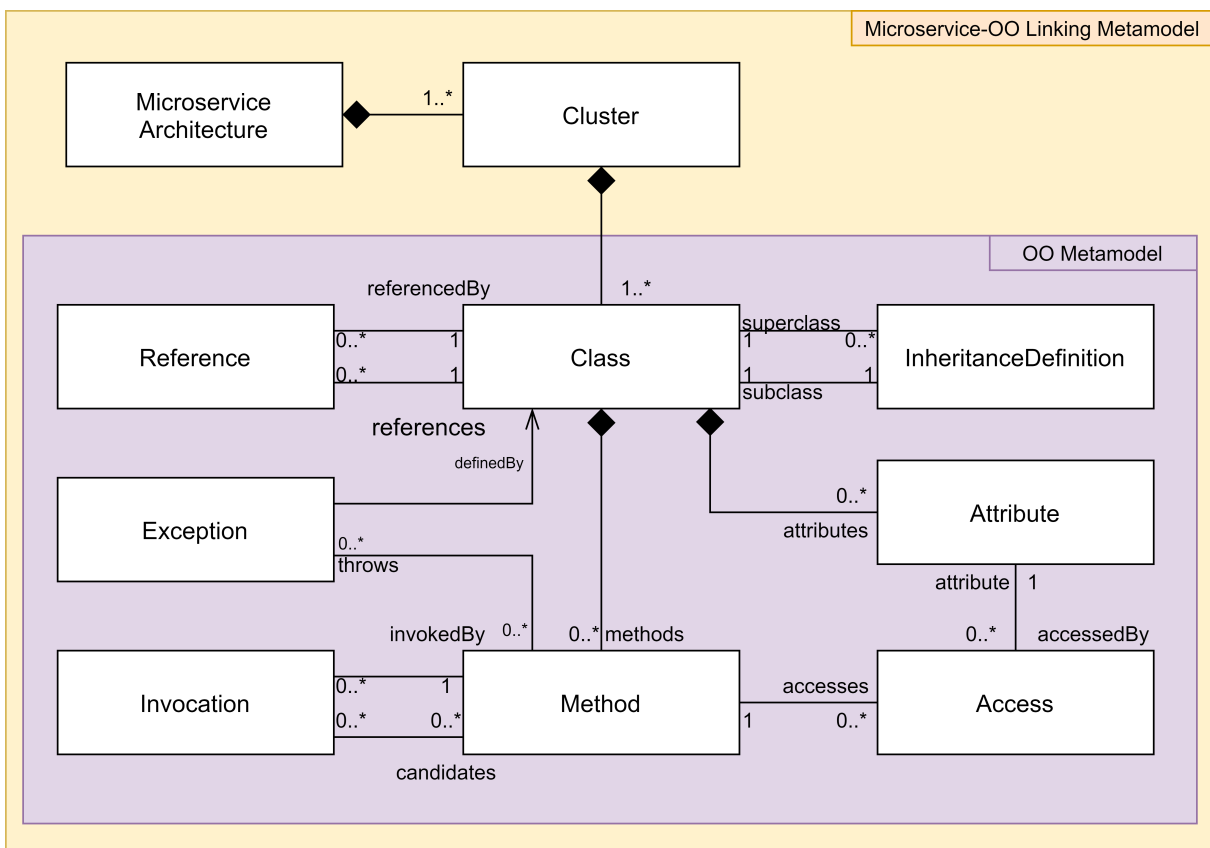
Microservice-OO Linking Metamodel

Microservice Architecture

1..*

Cluster

OO Metamodel

referencedBy

1..*

Reference

0..*

1

0..*

1

Class

superclass

1

0..*

1

1

subclass

InheritanceDefinition

references

definedBy

Exception

0..*

throws

0..*

attributes

Attribute

attribute

1

invokedBy

0..*

0..*

methods

0..*

accessedBy

Invocation

0..*

1

0..*

0..*

candidates

Method

accesses

1

0..*

Access